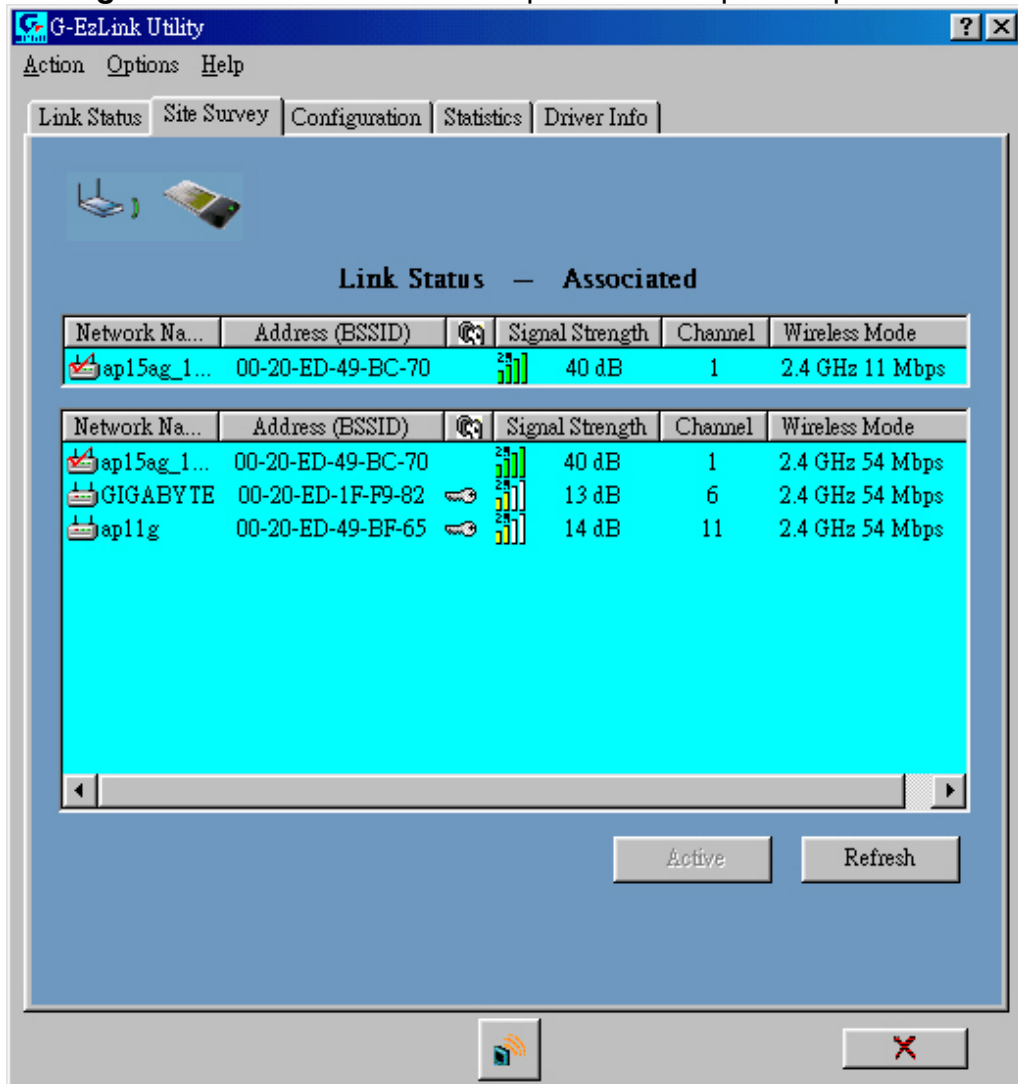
G-EzLink Utility

Action Options Help

Link Status | Site Survey | Configuration | Statistics | Driver Info

Link Status — Associated

| Network Na... | Address (BSSID) | | Signal Strength | Channel | Wireless Mode |
|---|---|---|---|---|---|
| ap15ag_1... | 00-20-ED-49-BC-70 | | 40 dB | 1 | 2.4 GHz 11 Mbps |

| Network Na... | Address (BSSID) | | Signal Strength | Channel | Wireless Mode |
|---|---|---|---|---|---|
| ap15ag_1... | 00-20-ED-49-BC-70 | | 40 dB | 1 | 2.4 GHz 54 Mbps |
| GIGABYTE | 00-20-ED-1F-F9-82 | | 13 dB | 6 | 2.4 GHz 54 Mbps |
| ap11g | 00-20-ED-49-BF-65 | | 14 dB | 11 | 2.4 GHz 54 Mbps |

Active Refresh